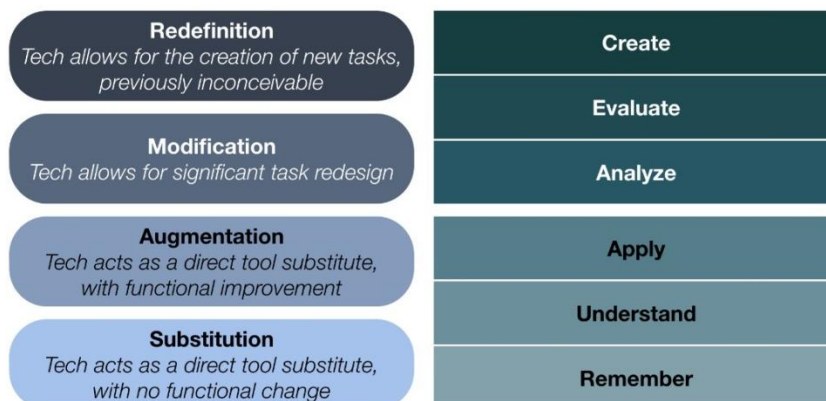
Redefinition
Tech allows for the creation of new tasks, previously inconceivable

Modification
Tech allows for significant task redesign

Augmentation
Tech acts as a direct tool substitute, with functional improvement

Substitution
Tech acts as a direct tool substitute, with no functional change

Create

Evaluate

Analyze

Apply

Understand

Remember